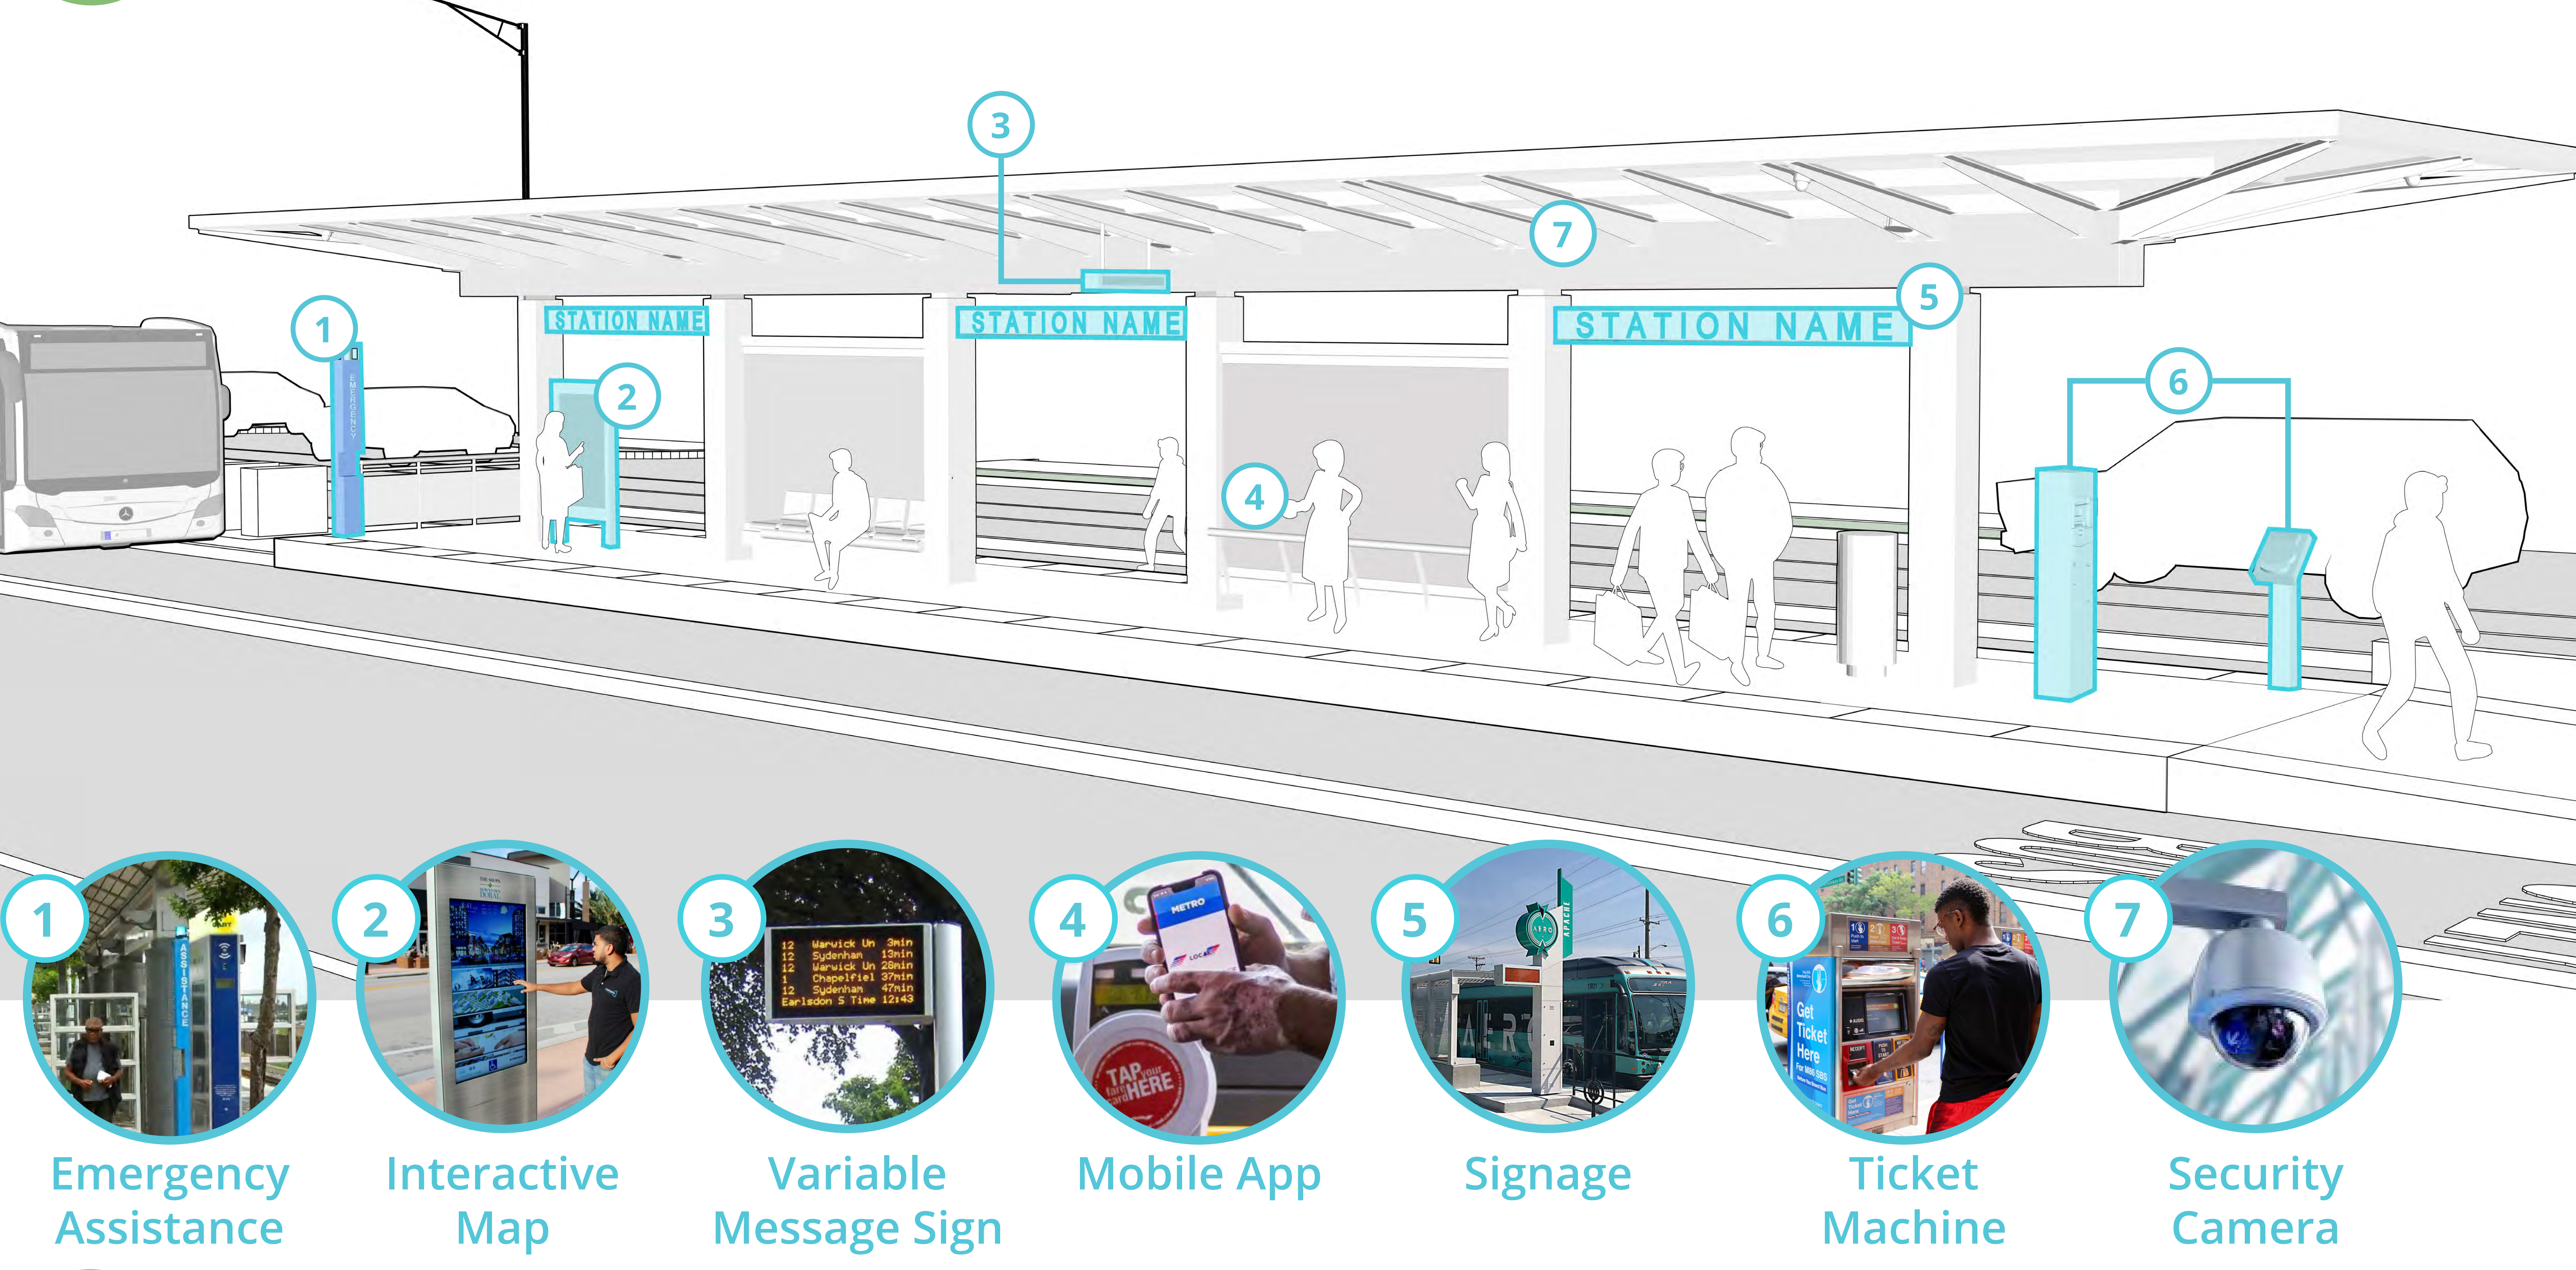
3

7

1

STATION NAME

STATION NAME

STATION NAME

5

2

6

4

1

2

3

4

5

6

7

ASSISTANCE

12 Warwick Un 3min
12 Sydenham 13min
12 Warwick Un 28min
1 Chapelfiel 37min
12 Sydenham 47min
Earlsdon S Time 12:43

METRO

LOCAL

TAP your card HERE

Get Ticket Here

Emergency Assistance

Interactive Map

Variable Message Sign

Mobile App

Signage

Ticket Machine

Security Camera